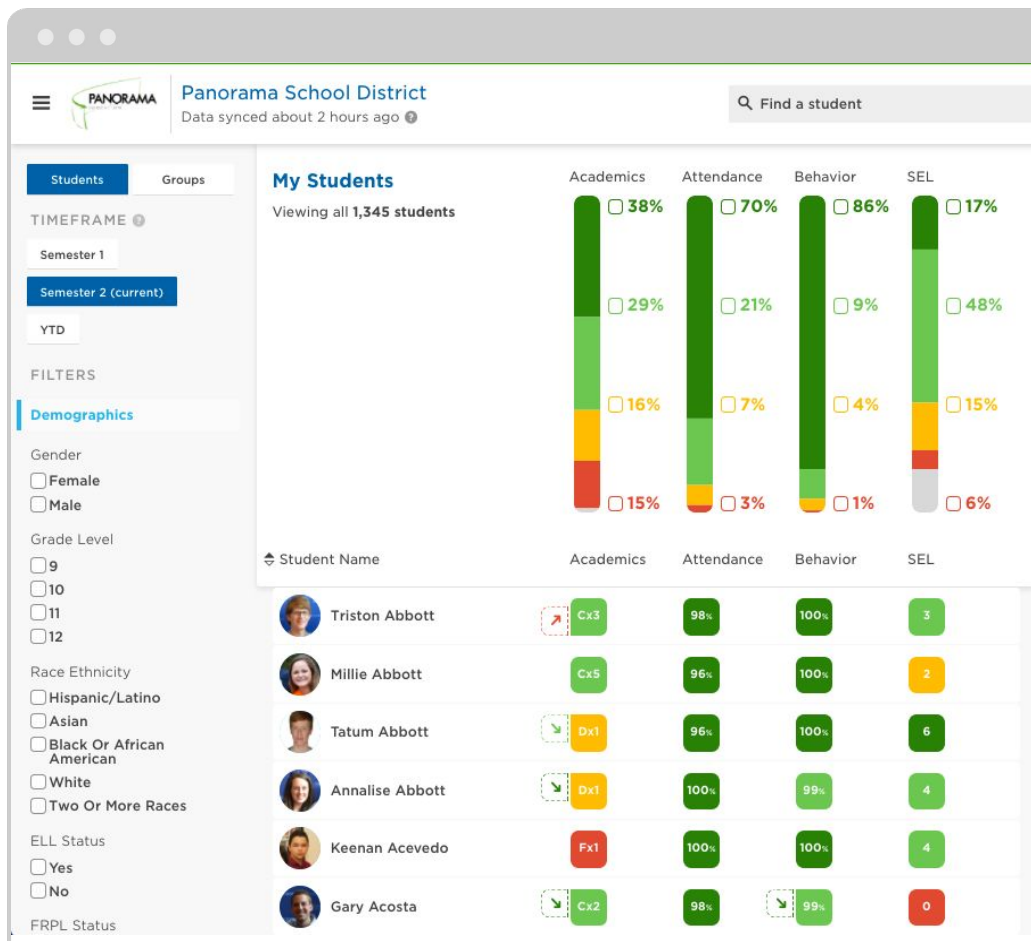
PANORAMA

Panorama School District
Data synced about 2 hours ago

Find a student

Students | Groups

TIMEFRAME

Semester 1

Semester 2 (current)

YTD

FILTERS

Demographics

Gender
Female
Male

Grade Level
9
10
11
12

Race Ethnicity
Hispanic/Latino
Asian
Black Or African American
White
Two Or More Races

ELL Status
Yes
No

FRPL Status

My Students
Viewing all **1,345 students**

| Academics | Attendance | Behavior | SEL |
|---|---|---|---|
| 38% | 70% | 86% | 17% |
| 29% | 21% | 9% | 48% |
| 16% | 7% | 4% | 15% |
| 15% | 3% | 1% | 6% |

| Student Name | Academics | Attendance | Behavior | SEL |
|---|---|---|---|---|
| Triston Abbott | Cx3 | 98% | 100% | 3 |
| Millie Abbott | Cx5 | 96% | 100% | 2 |
| Tatum Abbott | Dx1 | 96% | 100% | 6 |
| Annalise Abbott | Dx1 | 100% | 99% | 4 |
| Keenan Acevedo | Fx1 | 100% | 100% | 4 |
| Gary Acosta | Cx2 | 98% | 99% | 0 |